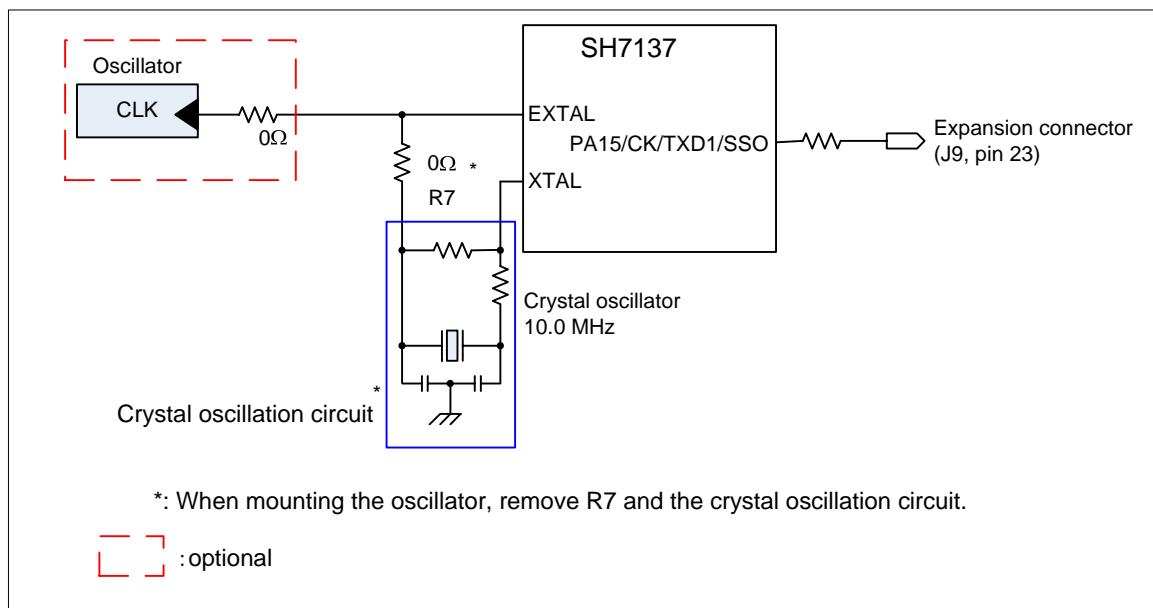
Oscillator

CLK

0Ω

SH7137

EXTAL

PA15/CK/TXD1/SSO

XTAL

Expansion connector (J9, pin 23)

0Ω *

R7

Crystal oscillator 10.0 MHz

*

Crystal oscillation circuit

*: When mounting the oscillator, remove R7 and the crystal oscillation circuit.

: optional